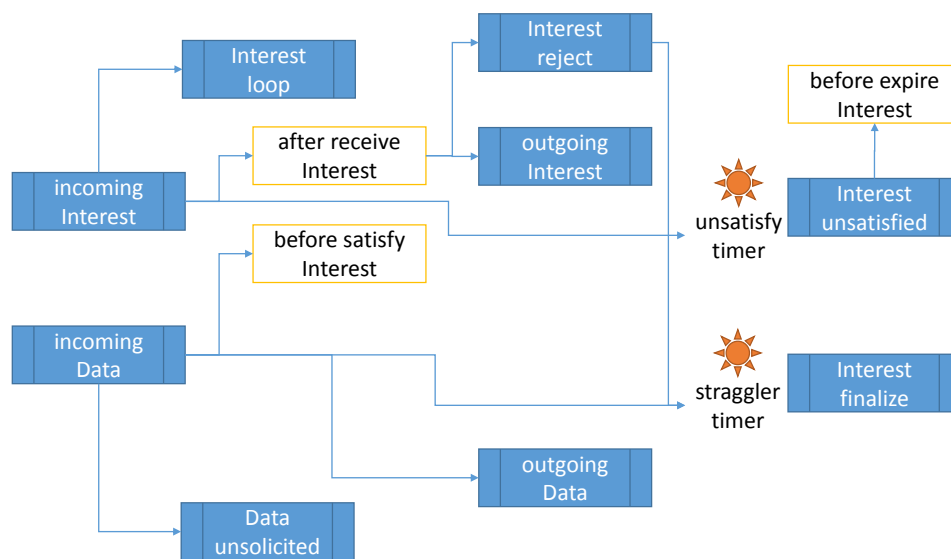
Interest loop

Interest reject

after receive Interest

outgoing Interest

before expire Interest

incoming Interest

unsatisfy timer

Interest unsatisfied

before satisfy Interest

incoming Data

straggler timer

Interest finalize

outgoing Data

Data unsolicited